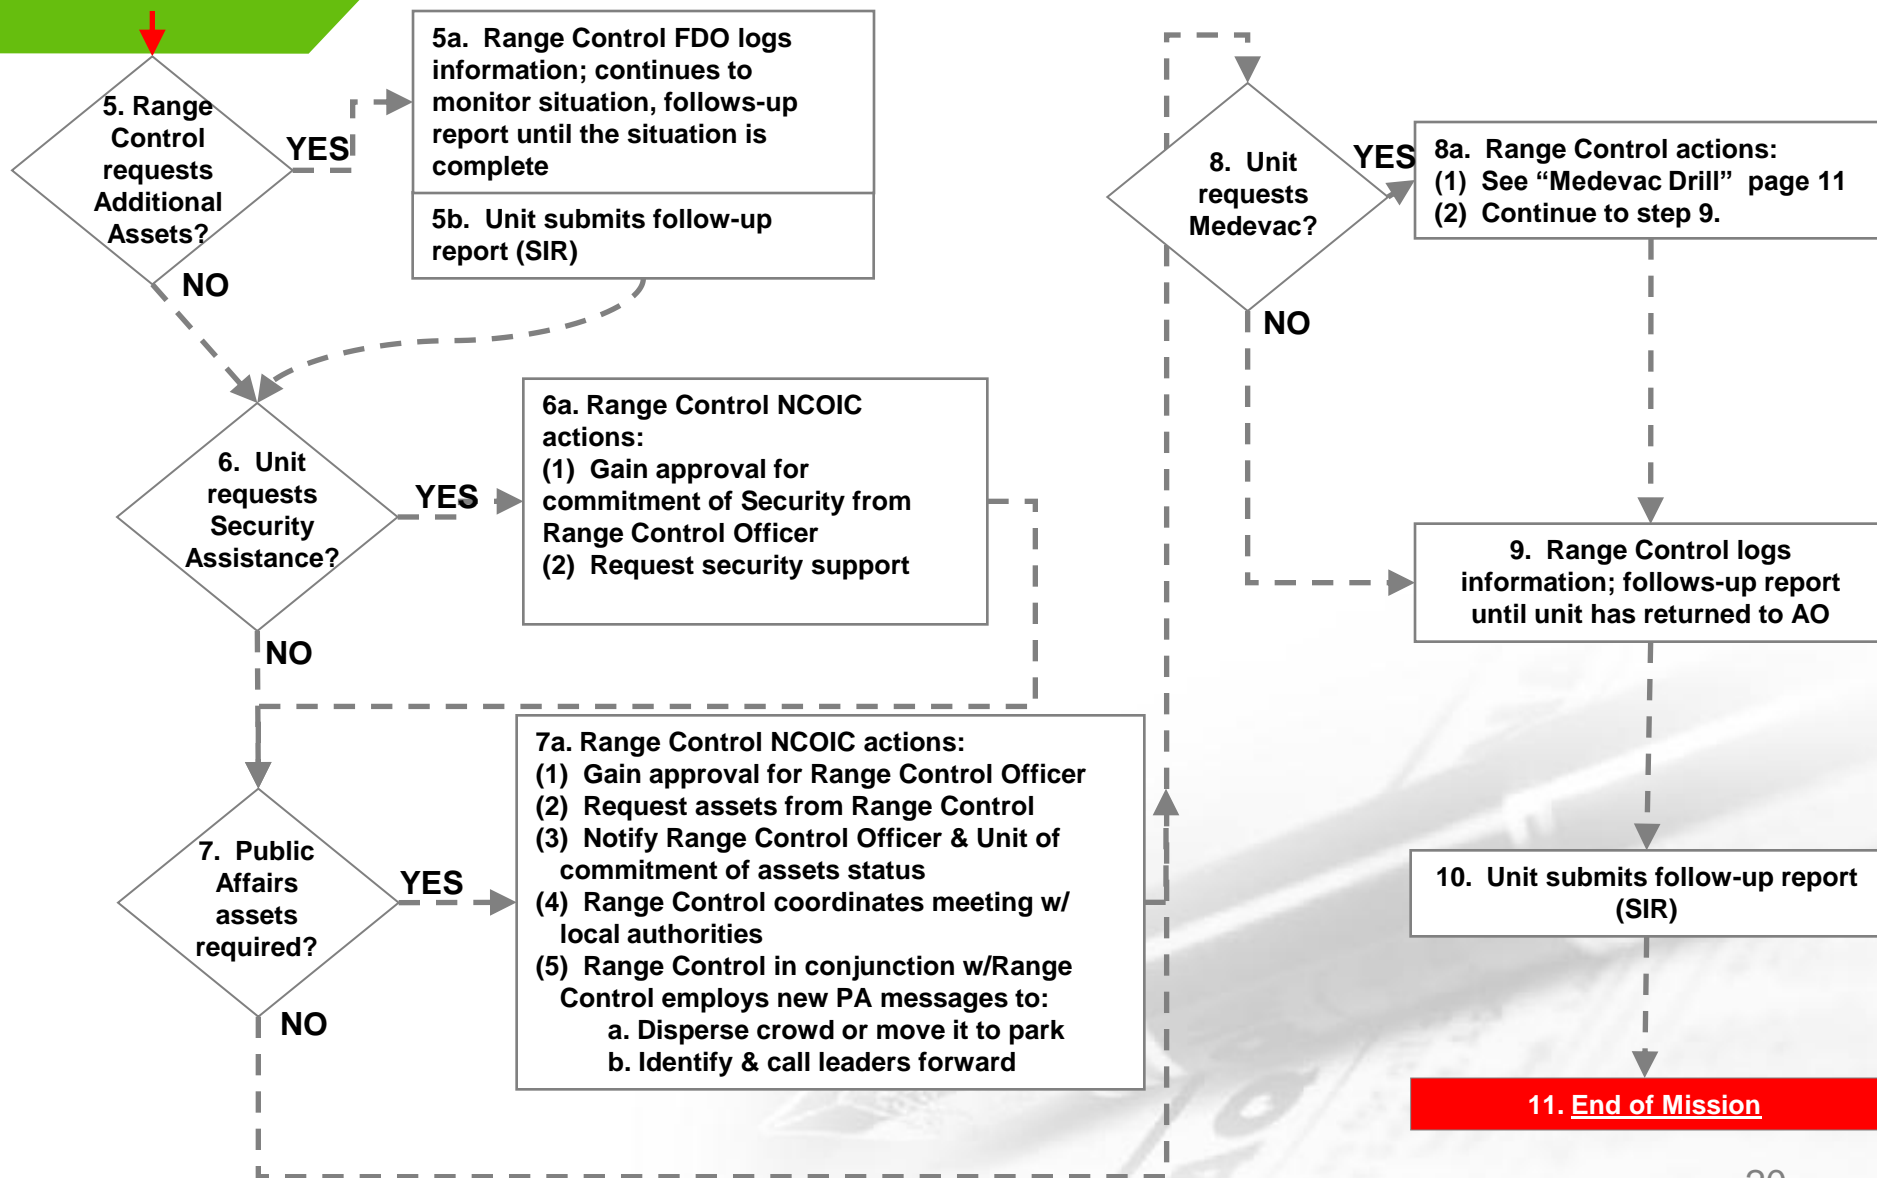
5. Range Control requests Additional Assets?

YES

NO

5a. Range Control FDO logs information; continues to monitor situation, follows-up report until the situation is complete

5b. Unit submits follow-up report (SIR)

6. Unit requests Security Assistance?

YES

NO

6a. Range Control NCOIC actions:
(1) Gain approval for commitment of Security from Range Control Officer
(2) Request security support

7. Public Affairs assets required?

YES

NO

7a. Range Control NCOIC actions:
(1) Gain approval for Range Control Officer
(2) Request assets from Range Control
(3) Notify Range Control Officer & Unit of commitment of assets status
(4) Range Control coordinates meeting w/ local authorities
(5) Range Control in conjunction w/Range Control employs new PA messages to:
a. Disperse crowd or move it to park
b. Identify & call leaders forward

8. Unit requests Medevac?

YES

NO

8a. Range Control actions:
(1) See “Medevac Drill” page 11
(2) Continue to step 9.

9. Range Control logs information; follows-up report until unit has returned to AO

10. Unit submits follow-up report (SIR)

11. End of Mission

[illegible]